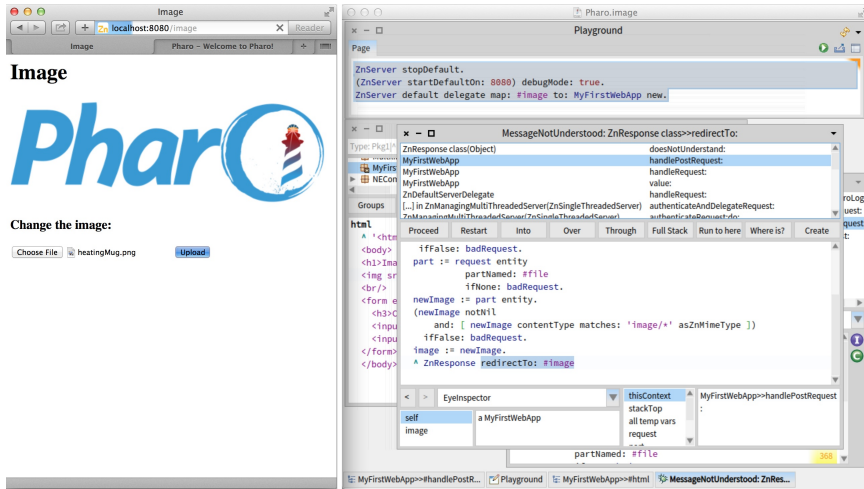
Image

localhost:8080/image

Reader

Image

Pharo - Welcome to Pharo!

Image

Pharo

Change the image:

Choose File heatingMug.png Upload

Pharo.image

Playground

Page

ZnServer stopDefault.
(ZnServer startDefaultOn: 8080) debugMode: true.
ZnServer default delegate map: #image to: MyFirstWebApp new.

MessageNotUnderstood: ZnResponse class>>redirectTo:

| | |
|---|---|
| ZnResponse class(Object) | doesNotUnderstand: |
| MyFirstWebApp | handlePostRequest: |
| MyFirstWebApp | handleRequest: |
| MyFirstWebApp | value: |
| ZnDefaultServerDelegate | handleRequest: |
| [...] in ZnManagingMultiThreadedServer(ZnSingleThreadedServer) | authenticateAndDelegateRequest: |
| ZnManagingMultiThreadedServer(ZnSingleThreadedServer) | authenticateRequest:do: |

Proceed Restart Into Over Through Full Stack Run to here Where is? Create

ifFalse: badRequest.
part := request entity
partNamed: #file
ifNone: badRequest.
newImage := part entity.
(newImage notNil
and: [ newImage contentType matches: 'image/*' asZnMimeType ])
ifFalse: badRequest.
image := newImage.
^ ZnResponse redirectTo: #image

EyeInspector

thisContext
stackTop
all temp vars
request

MyFirstWebApp>>handlePostRequest:

self
image

a MyFirstWebApp

Type: Pkg1

MyFirs
NECon

Groups

html
^ '<htm
<body>
<h1>Ima
<img sr
<br/>
<form e
<h3>C
<inpu
<inpu
</form>
</body>

partNamed: #file

368

MyFirstWebApp>>#handlePostR... Playground MyFirstWebApp>>#html MessageNotUnderstood: ZnRes...